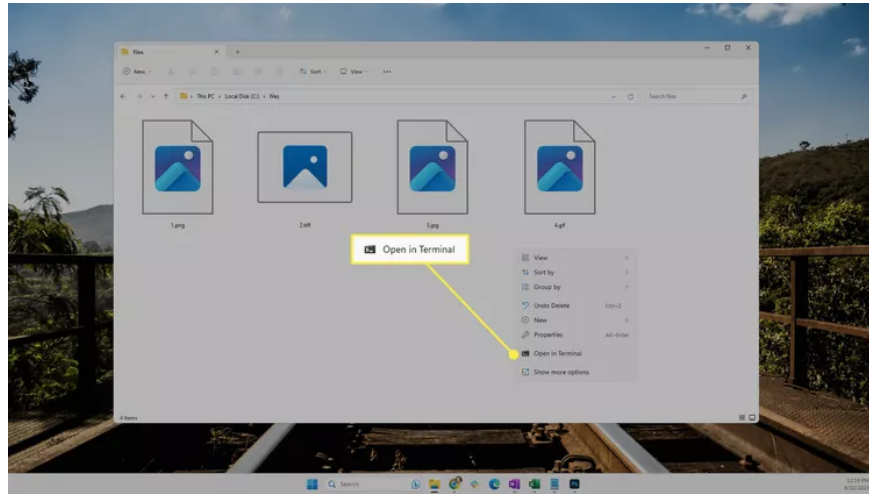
files

New

Sort

View

This PC > Local Disk (C:) > files

Search files

1.png

2.tiff

3.jpg

4.gif

Open in Terminal

View

Sort by

Group by

Undo Delete Ctrl+Z

New

Properties Alt+Enter

Open in Terminal

Show more options

4 items

Search